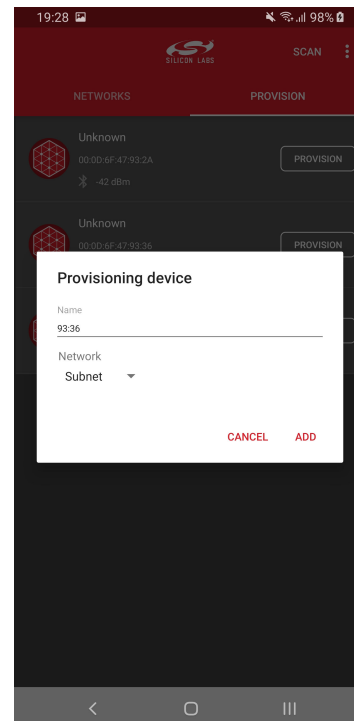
19:28

98%

SILICON LABS

SCAN

NETWORKS

PROVISION

Unknown

00:0D:6F:47:93:2A

-42 dBm

PROVISION

Unknown

00:0D:6F:47:93:36

PROVISION

Provisioning device

Name

93:36

Network

Subnet

CANCEL

ADD